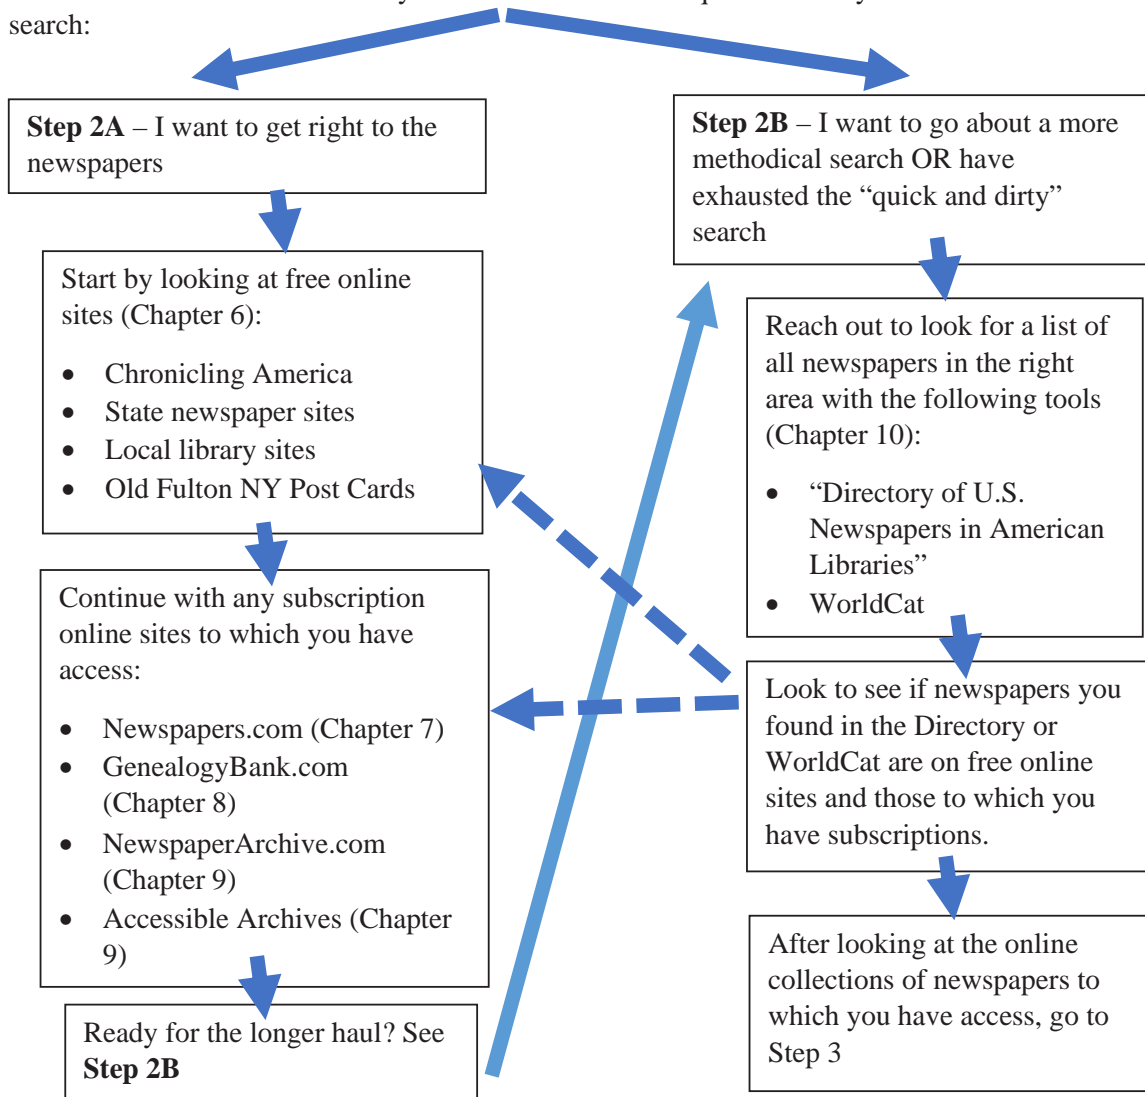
search:

**Step 2A** – I want to get right to the newspapers

Start by looking at free online sites (Chapter 6):

- Chronicling America
- State newspaper sites
- Local library sites
- Old Fulton NY Post Cards

Continue with any subscription online sites to which you have access:

- Newspapers.com (Chapter 7)
- GenealogyBank.com (Chapter 8)
- NewspaperArchive.com (Chapter 9)
- Accessible Archives (Chapter 9)

Ready for the longer haul? See **Step 2B**

**Step 2B** – I want to go about a more methodical search OR have exhausted the "quick and dirty" search

Reach out to look for a list of all newspapers in the right area with the following tools (Chapter 10):

- "Directory of U.S. Newspapers in American Libraries"
- WorldCat

Look to see if newspapers you found in the Directory or WorldCat are on free online sites and those to which you have subscriptions.

After looking at the online collections of newspapers to which you have access, go to Step 3